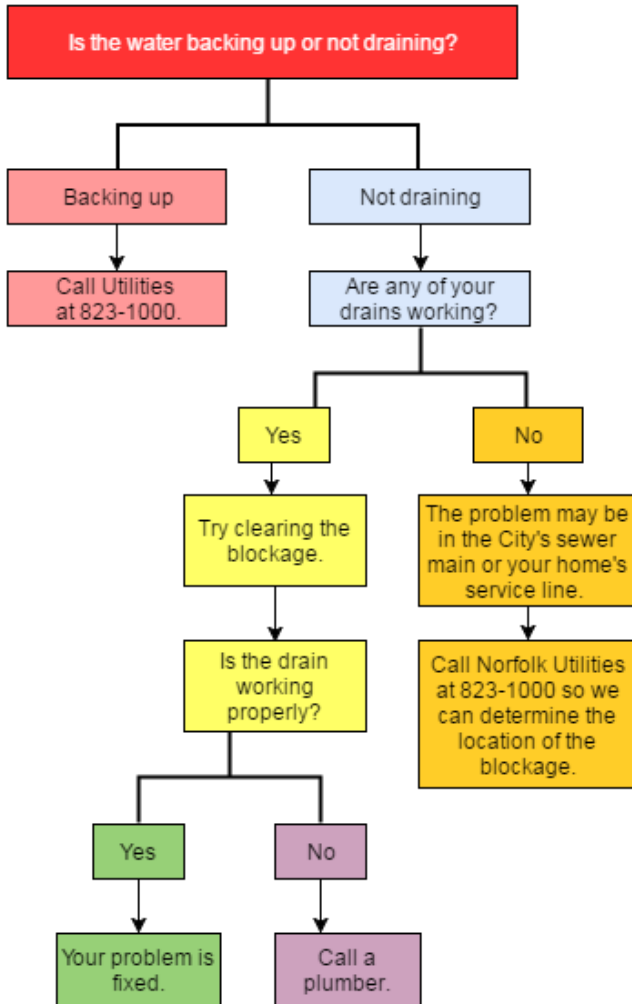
Is the water backing up or not draining?

Backing up

Call Utilities at 823-1000.

Not draining

Are any of your drains working?

Yes

Try clearing the blockage.

Is the drain working properly?

Yes

Your problem is fixed.

No

Call a plumber.

No

The problem may be in the City's sewer main or your home's service line.

Call Norfolk Utilities at 823-1000 so we can determine the location of the blockage.